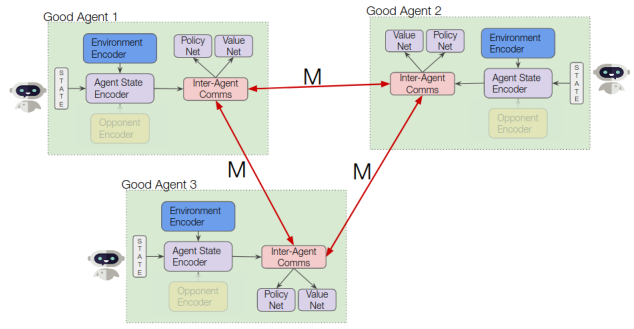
Good Agent 1

Environment Encoder

Policy Net

Value Net

STATE

Agent State Encoder

Inter-Agent Comms

Opponent Encoder

M

Good Agent 2

Value Net

Policy Net

Environment Encoder

Inter-Agent Comms

Agent State Encoder

STATE

Opponent Encoder

M

M

Good Agent 3

Environment Encoder

STATE

Agent State Encoder

Inter-Agent Comms

Opponent Encoder

Policy Net

Value Net